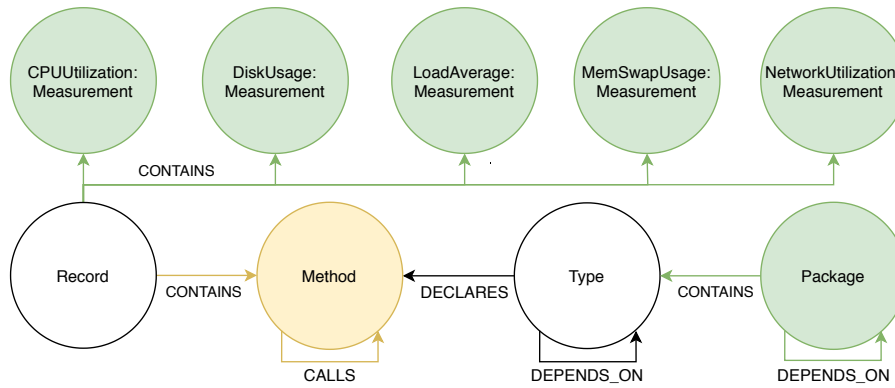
CPUUtilization: Measurement

DiskUsage: Measurement

LoadAverage: Measurement

MemSwapUsage: Measurement

NetworkUtilization Measurement

CONTAINS

Record

CONTAINS

Method

CALLS

DECLARES

Type

DEPENDS_ON

CONTAINS

Package

DEPENDS_ON